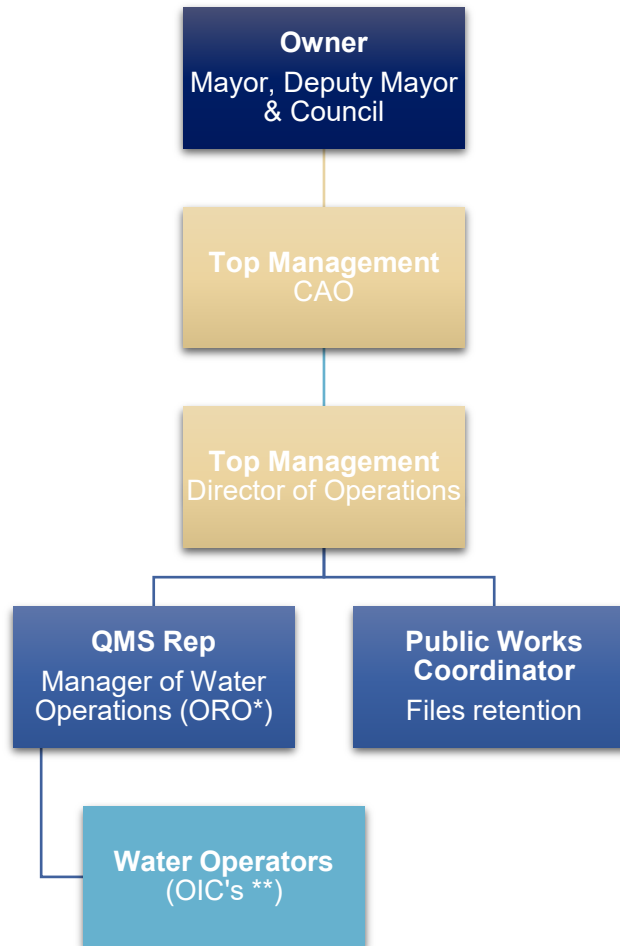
Owner
Mayor, Deputy Mayor & Council

Top Management
CAO

Top Management
Director of Operations

QMS Rep
Manager of Water Operations (ORO*)

Public Works Coordinator
Files retention

Water Operators
(OIC's **)